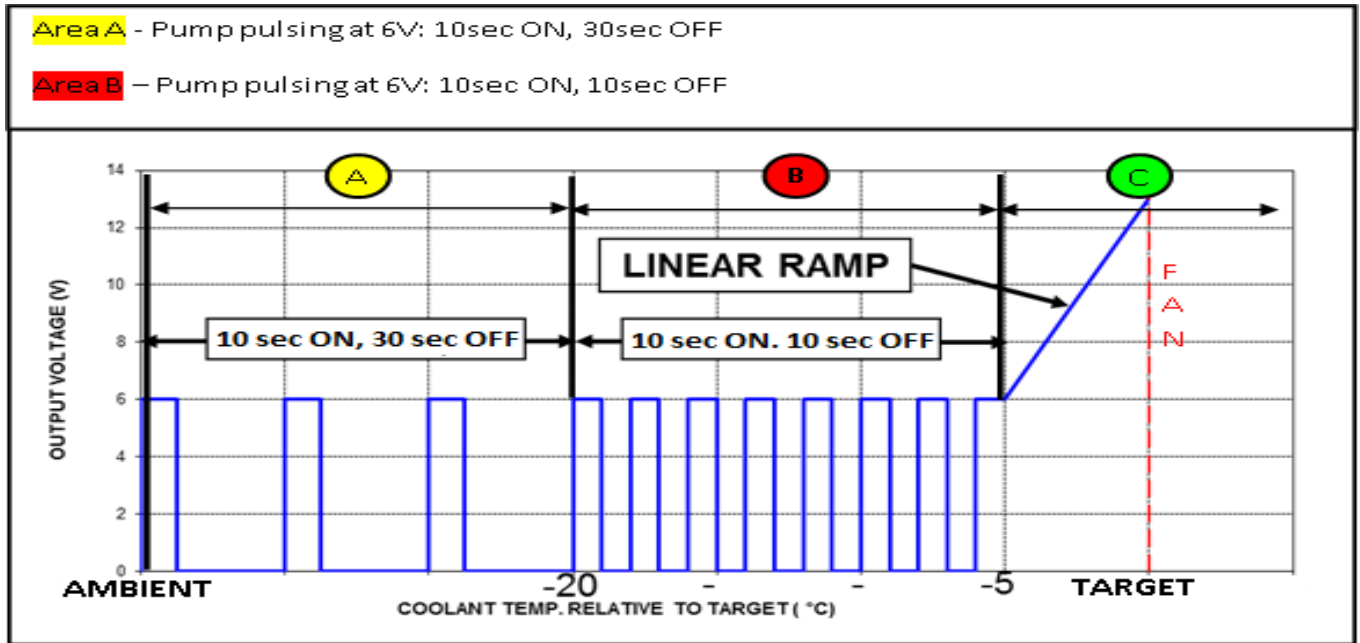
Area A - Pump pulsing at 6V: 10sec ON, 30sec OFF

Area B – Pump pulsing at 6V: 10sec ON, 10sec OFF

A

B

C

LINEAR RAMP

F
A
N

10 sec ON, 30 sec OFF

10 sec ON. 10 sec OFF

14
12
10
8
6
4
2
0

OUTPUT VOLTAGE (V)

AMBIENT

-20

-

-

-5

TARGET

COOLANT TEMP. RELATIVE TO TARGET ( °C)